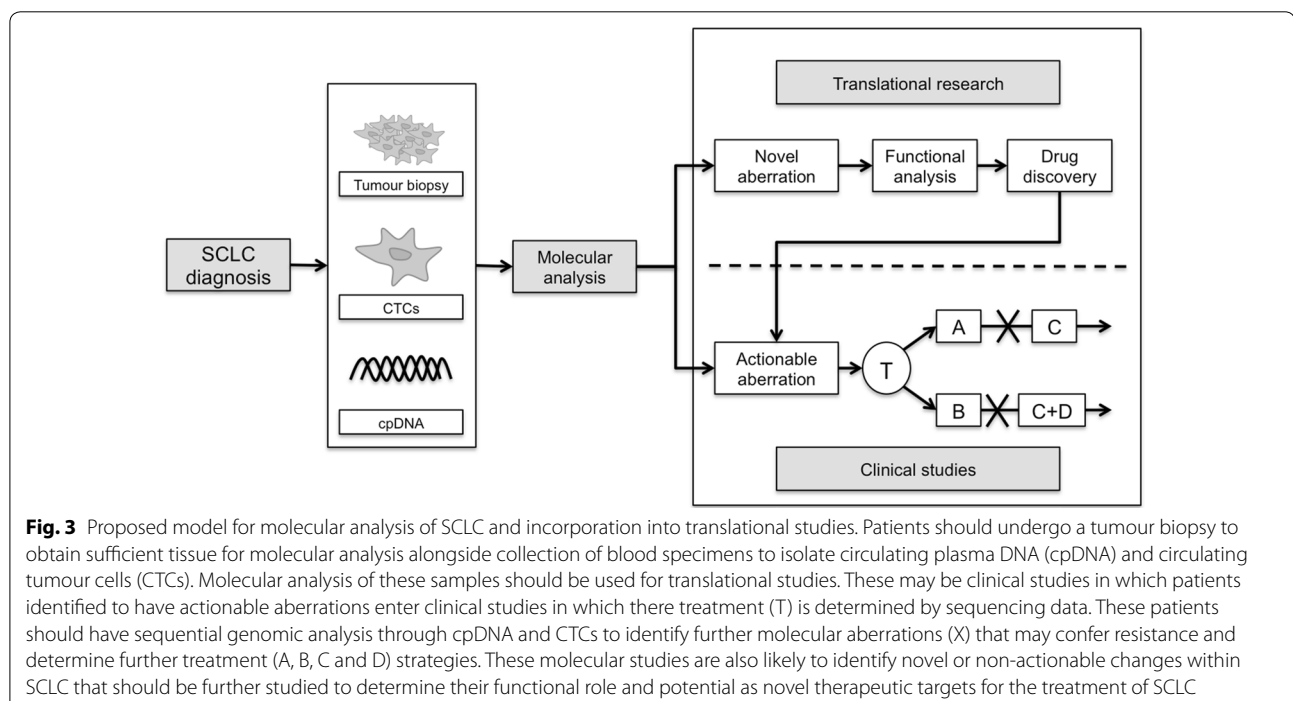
SCLC diagnosis

Tumour biopsy

CTCs

cpDNA

Molecular analysis

Translational research

Novel aberration

Functional analysis

Drug discovery

Actionable aberration

T

A

C

B

C+D

Clinical studies

**Fig. 3** Proposed model for molecular analysis of SCLC and incorporation into translational studies. Patients should undergo a tumour biopsy to obtain sufficient tissue for molecular analysis alongside collection of blood specimens to isolate circulating plasma DNA (cpDNA) and circulating tumour cells (CTCs). Molecular analysis of these samples should be used for translational studies. These may be clinical studies in which patients identified to have actionable aberrations enter clinical studies in which there treatment (T) is determined by sequencing data. These patients should have sequential genomic analysis through cpDNA and CTCs to identify further molecular aberrations (X) that may confer resistance and determine further treatment (A, B, C and D) strategies. These molecular studies are also likely to identify novel or non-actionable changes within SCLC that should be further studied to determine their functional role and potential as novel therapeutic targets for the treatment of SCLC